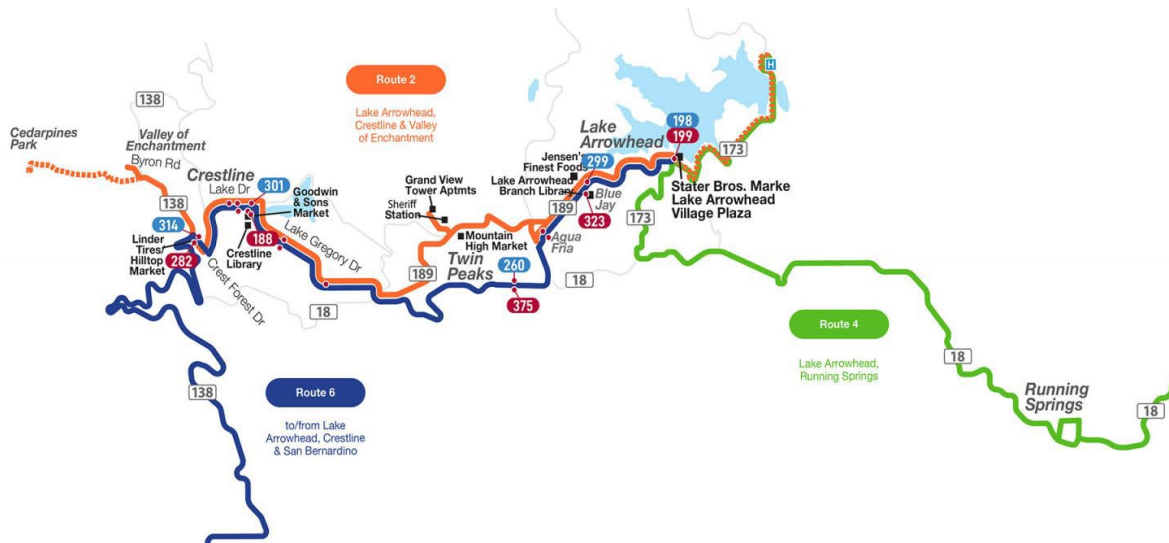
Route 2

Lake Arrowhead, Crestline & Valley of Enchantment

138

Cedarpines Park

Valley of Enchantment

Byron Rd

Crestline

Lake Dr

301

Goodwin & Sons Market

138

314

Linder Tires/ Hilltop Market

282

188

Crestline Library

Lake Gregory Dr

Crest Forest Dr

18

138

Route 6

to/from Lake Arrowhead, Crestline & San Bernardino

Grand View Tower Aptmts

Sheriff Station

Mountain High Market

189

Twin Peaks

260

375

Agua Fria

Lake Arrowhead Branch Library

Jensen's Finest Foods

299

189

Blue Jay

323

18

Lake Arrowhead

198

199

Stater Bros. Marke

Lake Arrowhead Village Plaza

173

173

H

Route 4

Lake Arrowhead, Running Springs

18

Running Springs

18